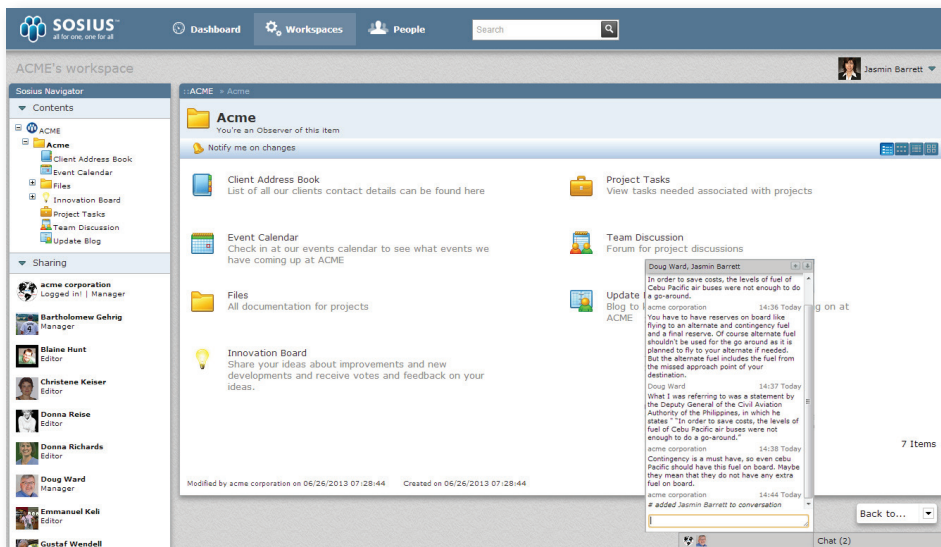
SOSIUS™
all for one, one for all

Dashboard
Workspaces
People
Search

ACME's workspace

Jasmin Barrett

Sosius Navigator
Contents
ACME
Acme
Client Address Book
Event Calendar
Files
Innovation Board
Project Tasks
Team Discussion
Update Blog

Sharing
acme corporation
Logged in! | Manager
Bartholomew Gehrig
Manager
Blaine Hunt
Editor
Christene Keiser
Editor
Donna Reise
Editor
Donna Richards
Editor
Doug Ward
Manager
Emmanuel Keli
Editor
Gustaf Wendell

::ACME » Acme

Acme
You're an Observer of this item

Notify me on changes

Client Address Book
List of all our clients contact details can be found here

Project Tasks
View tasks needed associated with projects

Event Calendar
Check in at our events calendar to see what events we have coming up at ACME

Team Discussion
Forum for project discussions

Files
All documentation for projects

Update
Blog to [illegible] g on at ACME

Innovation Board
Share your ideas about improvements and new developments and receive votes and feedback on your ideas.

7 Items

Modified by acme corporation on 06/26/2013 07:28:44     Created on 06/26/2013 07:28:44

Doug Ward, Jasmin Barrett
In order to save costs, the levels of fuel of Cebu Pacific air buses were not enough to do a go-around.
acme corporation 14:36 Today
You have to have reserves on board like flying to an alternate and contingency fuel and a final reserve. Of course alternate fuel shouldn't be used for the go around as it is planned to fly to your alternate if needed. But the alternate fuel includes the fuel from the missed approach point of your destination.
Doug Ward 14:37 Today
What I was referring to was a statement by the Deputy General of the Civil Aviation Authority of the Philippines, in which he states " "In order to save costs, the levels of fuel of Cebu Pacific air buses were not enough to do a go-around."
acme corporation 14:38 Today
Contingency is a must have, so even cebu Pacific should have this fuel on board. Maybe they mean that they do not have any extra fuel on board.
acme corporation 14:44 Today
# added Jasmin Barrett to conversation

Back to...

Chat (2)